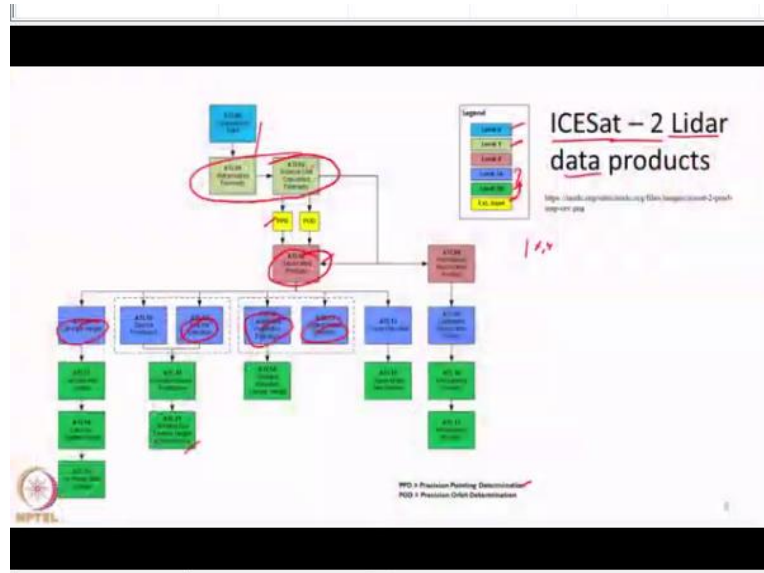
ICESat – 2 Lidar data products

Legend
Level 0
Level 1
Level 2
Level 3A
Level 3B
Ext. Input

https://nsidc.org/sites/nsidc.org/files/images/icesat-2-products-ver-oct.png

ATL00 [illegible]

ATL01 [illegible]

ATL02 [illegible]

PPD

POD

ATL03 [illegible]

ATL09 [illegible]

ATL06 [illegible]

ATL10 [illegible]

ATL07 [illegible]

ATL08 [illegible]

ATL13 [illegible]

ATL12 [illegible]

ATL11 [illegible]

ATL14 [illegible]

ATL15 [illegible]

ATL16 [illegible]

ATL17 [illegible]

ATL18 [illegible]

ATL19 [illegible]

ATL20 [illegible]

ATL21 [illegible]

PPD = Precision Pointing Determination
POD = Precision Orbit Determination

NPTEL